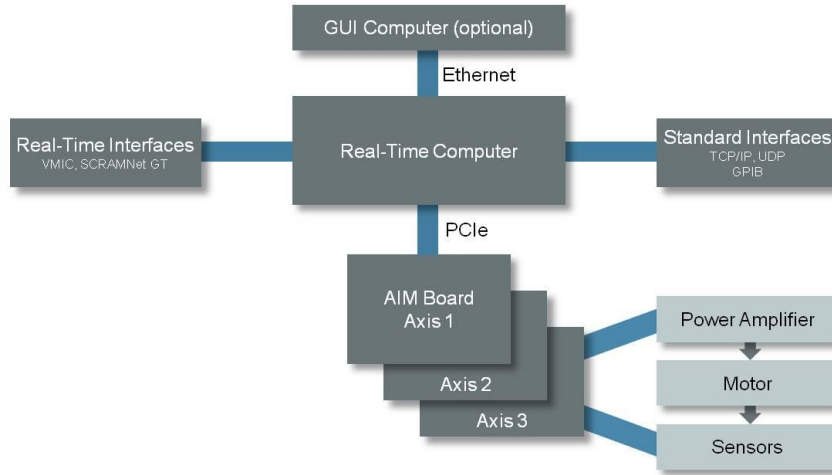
GUI Computer (optional)

Ethernet

Real-Time Interfaces
VMIC, SCRAMNet GT

Real-Time Computer

Standard Interfaces
TCP/IP, UDP
GPIB

PCIe

AIM Board
Axis 1

Axis 2

Axis 3

Power Amplifier

Motor

Sensors